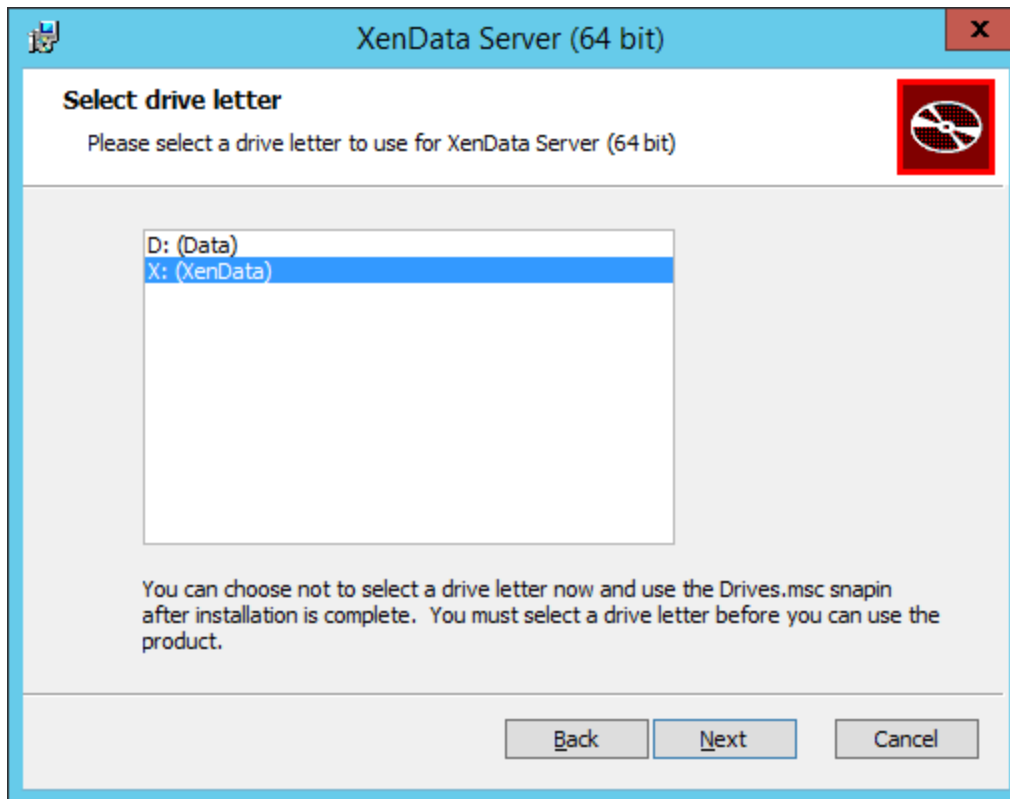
XenData Server (64 bit)

x

Select drive letter

Please select a drive letter to use for XenData Server (64 bit)

D: (Data)
X: (XenData)

You can choose not to select a drive letter now and use the Drives.msc snapin after installation is complete. You must select a drive letter before you can use the product.

Back

Next

Cancel